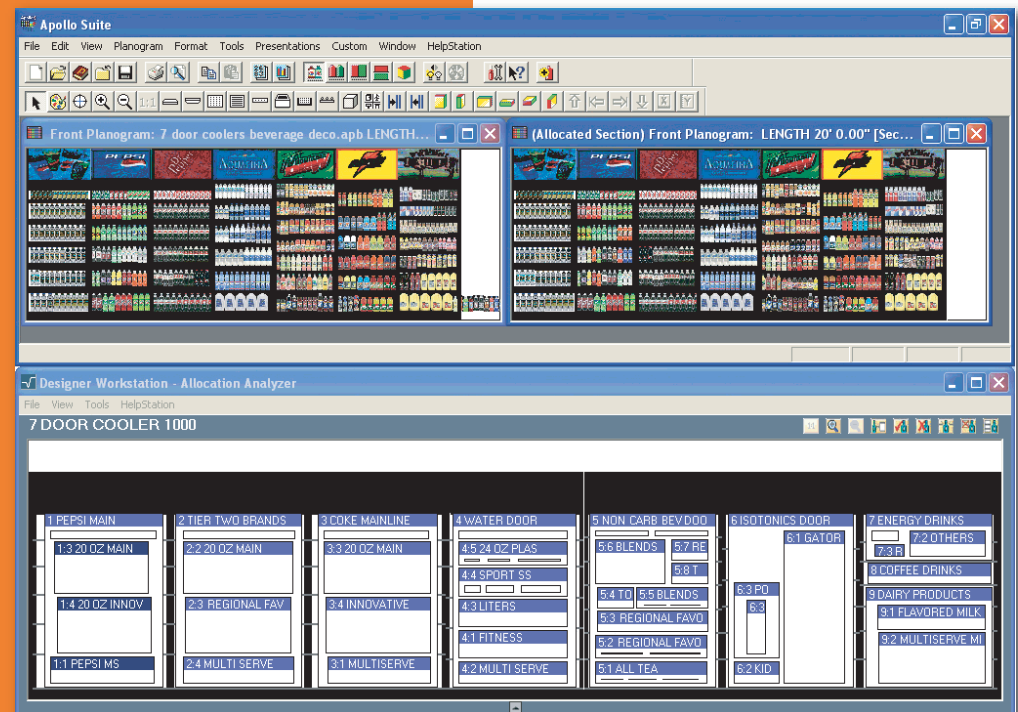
Apollo Suite

File Edit View Planogram Format Tools Presentations Custom Window HelpStation

Front Planogram: 7 door coolers beverage deco.apb LENGTH...

(Allocated Section) Front Planogram: LENGTH 20' 0.00" [Sec...

PEPSI

AQUAFINA

Designer Workstation - Allocation Analyzer

File View Tools HelpStation

7 DOOR COOLER 1000

1 PEPSI MAIN
1:3 20 OZ MAIN
1:4 20 OZ INNOV
1:1 PEPSI MS

2 TIER TWO BRANDS
2:2 20 OZ MAIN
2:3 REGIONAL FAV
2:4 MULTI SERVE

3 COKE MAINLINE
3:3 20 OZ MAIN
3:4 INNOVATIVE
3:1 MULTISERVE

4 WATER DOOR
4:5 24 OZ PLAS
4:4 SPORT SS
4:3 LITERS
4:1 FITNESS
4:2 MULTI SERVE

5 NON CARB BEV DOO
5:6 BLENDS
5:7 RE
5:8 T
5:4 TO
5:5 BLENDS
5:3 REGIONAL FAVO
5:2 REGIONAL FAVO
5:1 ALL TEA

6 ISOTONICS DOOR
6:1 GATOR
6:3 PO
6:3
6:2 KID

7 ENERGY DRINKS
7:3 R
7:2 OTHERS
8 COFFEE DRINKS
9 DAIRY PRODUCTS
9:1 FLAVORED MILK
9:2 MULTISERVE MI